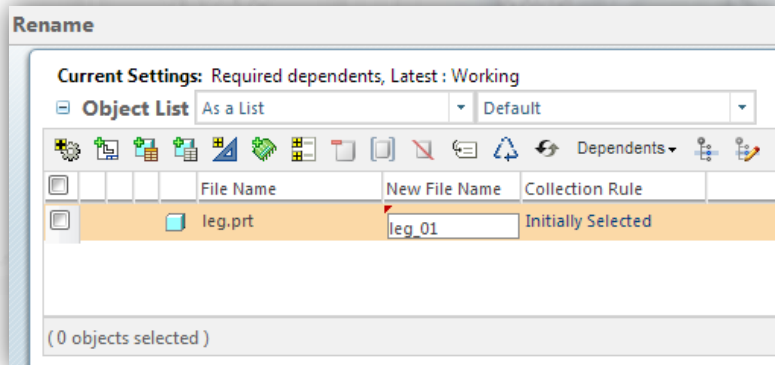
Rename

Current Settings: Required dependents, Latest : Working

Object List As a List Default

Dependents

| | | | | | File Name | New File Name | Collection Rule |
|---|---|---|---|---|---|---|---|
| | | | | | leg.prt | leg_01 | Initially Selected |

(0 objects selected)